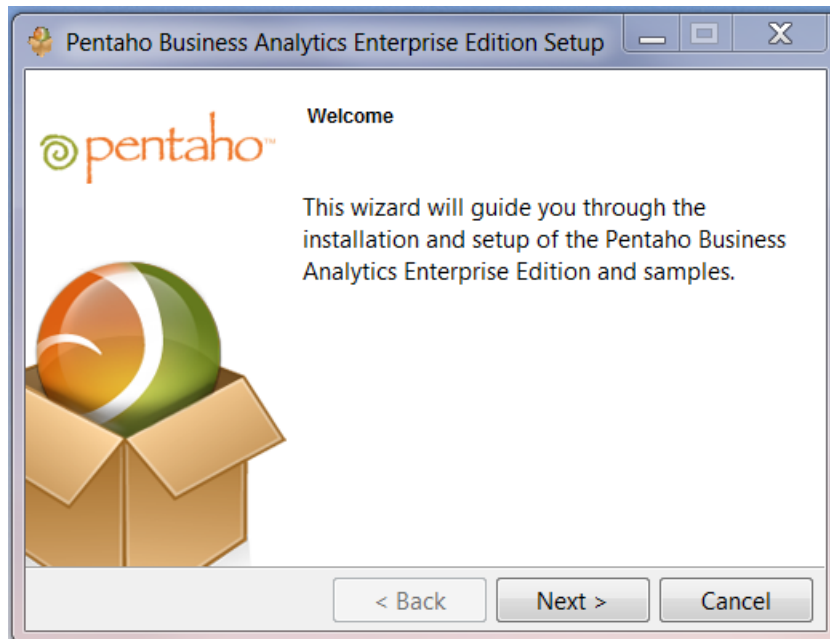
Pentaho Business Analytics Enterprise Edition Setup

pentaho™

Welcome

This wizard will guide you through the installation and setup of the Pentaho Business Analytics Enterprise Edition and samples.

< Back
Next >
Cancel